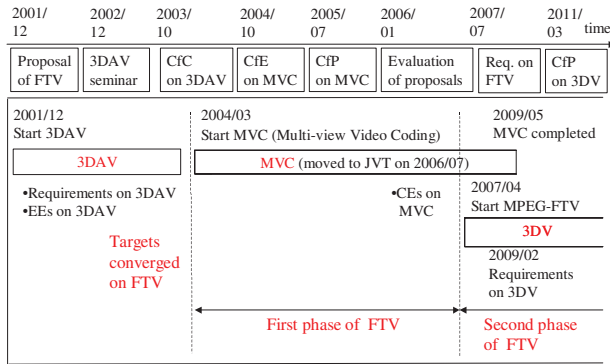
2001/12 2002/12 2003/10 2004/10 2005/07 2006/01 2007/07 2011/03 time

Proposal of FTV | 3DAV seminar | CfC on 3DAV | CfE on MVC | CfP on MVC | Evaluation of proposals | Req. on FTV | CfP on 3DV

2001/12
Start 3DAV

2004/03
Start MVC (Multi-view Video Coding)

2009/05
MVC completed

3DAV

MVC (moved to JVT on 2006/07)

•Requirements on 3DAV
•EEs on 3DAV

•CEs on MVC

2007/04
Start MPEG-FTV

3DV

Targets converged on FTV

2009/02
Requirements on 3DV

First phase of FTV

Second phase of FTV